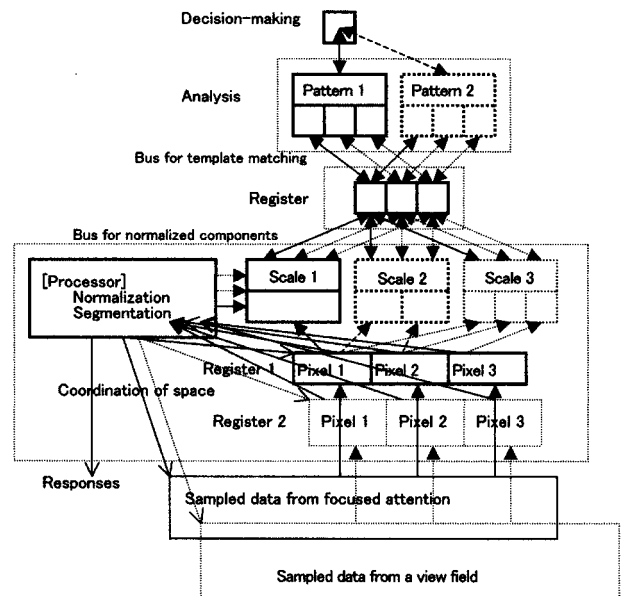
Decision-making

Analysis

Pattern 1

Pattern 2

Bus for template matching

Register

Bus for normalized components

[Processor]
Normalization
Segmentation

Scale 1

Scale 2

Scale 3

Register 1

Pixel 1

Pixel 2

Pixel 3

Coordination of space

Register 2

Pixel 1

Pixel 2

Pixel 3

Responses

Sampled data from focused attention

Sampled data from a view field